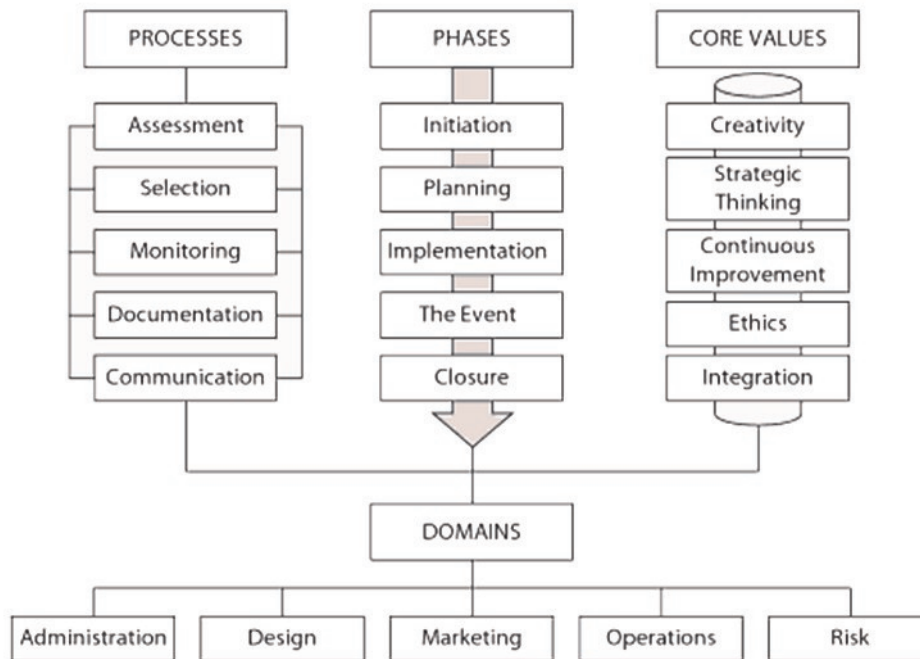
PROCESSES

Assessment

Selection

Monitoring

Documentation

Communication

PHASES

Initiation

Planning

Implementation

The Event

Closure

CORE VALUES

Creativity

Strategic Thinking

Continuous Improvement

Ethics

Integration

DOMAINS

Administration

Design

Marketing

Operations

Risk